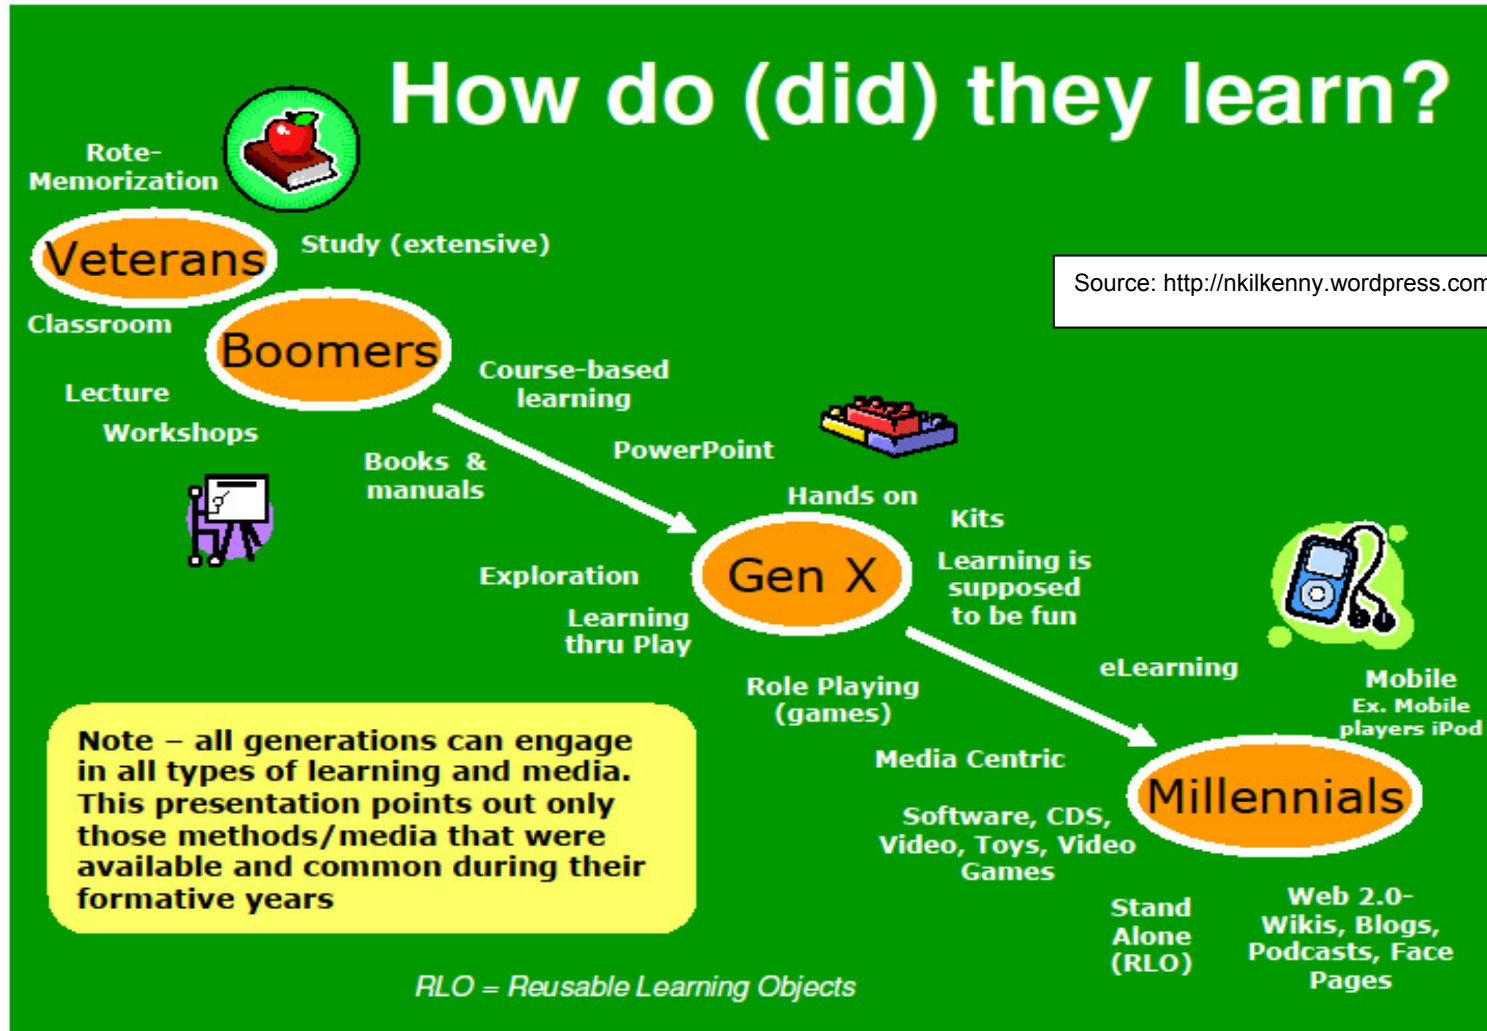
How do (did) they learn?

Rote-Memorization

Veterans

Study (extensive)

Source: http://nkilkenny.wordpress.com

Classroom

Boomers

Course-based learning

Lecture

Workshops

Books & manuals

PowerPoint

Hands on

Kits

Gen X

Learning is supposed to be fun

Exploration

Learning thru Play

eLearning

Mobile Ex. Mobile players iPod

Role Playing (games)

Media Centric

Millennials

Software, CDS, Video, Toys, Video Games

Note – all generations can engage in all types of learning and media. This presentation points out only those methods/media that were available and common during their formative years

Stand Alone (RLO)

Web 2.0- Wikis, Blogs, Podcasts, Face Pages

RLO = Reusable Learning Objects